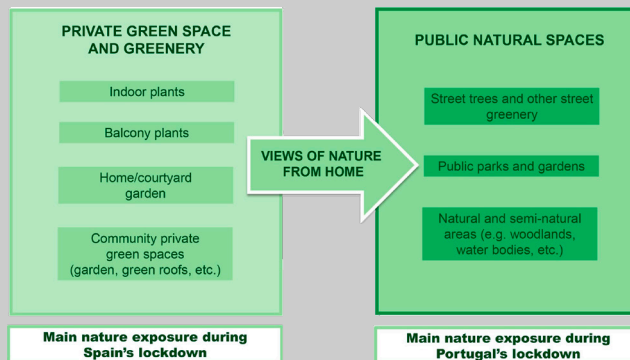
PRIVATE GREEN SPACE AND GREENERY

Indoor plants

Balcony plants

Home/courtyard garden

Community private green spaces (garden, green roofs, etc.)

VIEWS OF NATURE FROM HOME

PUBLIC NATURAL SPACES

Street trees and other street greenery

Public parks and gardens

Natural and semi-natural areas (e.g. woodlands, water bodies, etc.)

Main nature exposure during Spain's lockdown

Main nature exposure during Portugal's lockdown